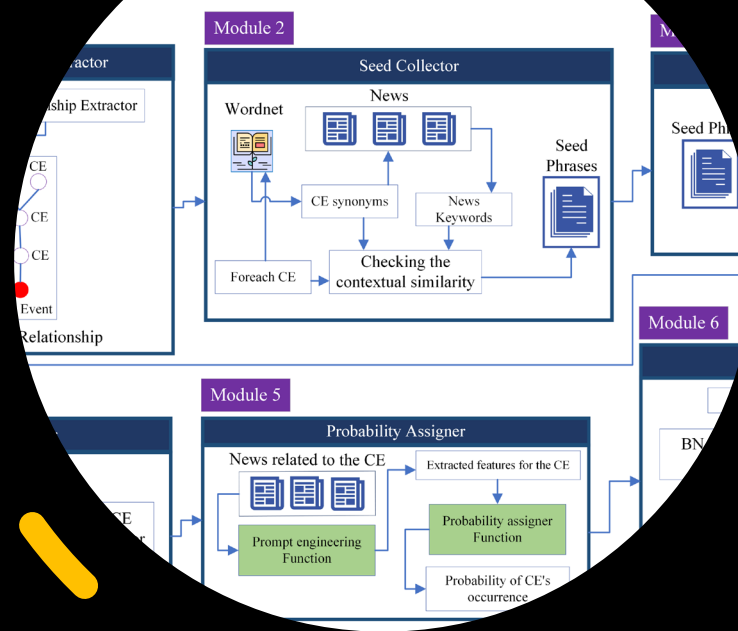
ractor

nship Extractor

CE

CE

CE

Event

Relationship

Module 2

Seed Collector

Wordnet

News

CE synonyms

News Keywords

Seed Phrases

Foreach CE

Checking the contextual similarity

M

Seed Ph

Module 6

BN

Module 5

Probability Assigner

News related to the CE

Extracted features for the CE

Prompt engineering Function

Probability assigner Function

Probability of CE's occurrence

CE

r